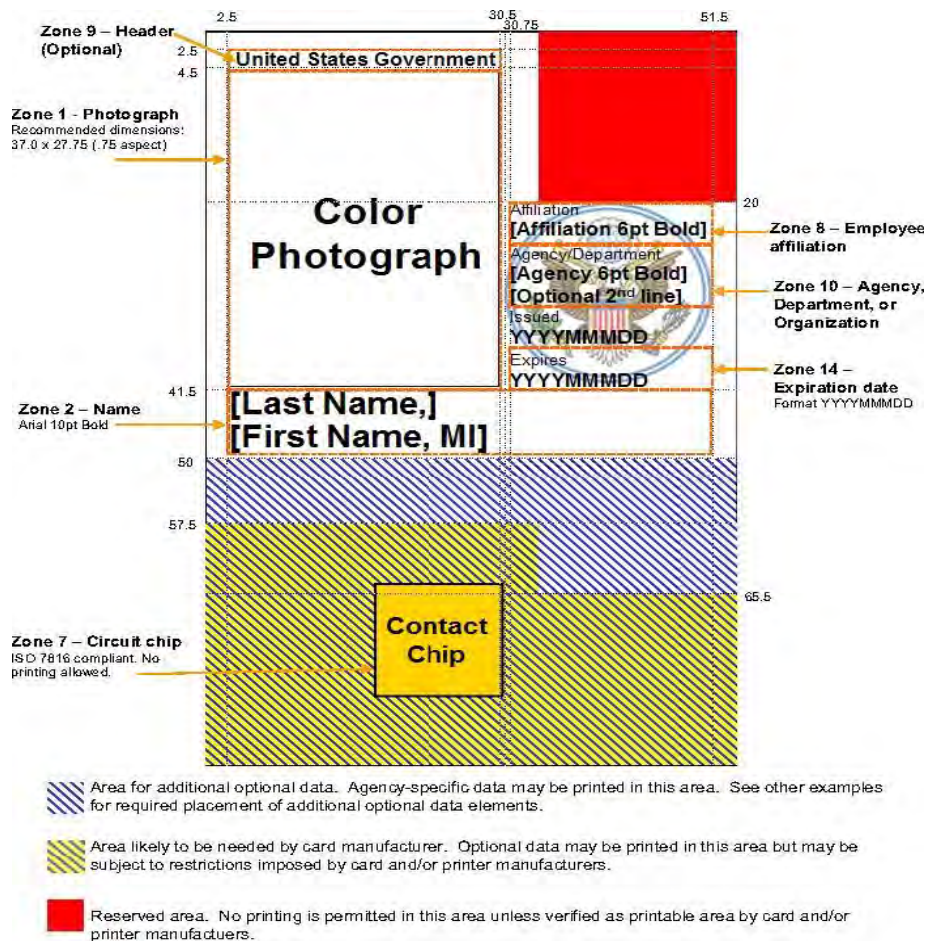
2.5

30.5

30.75

51.5

Zone 9 – Header (Optional)

2.5

4.5

United States Government

Zone 1 - Photograph
Recommended dimensions: 37.0 x 27.75 (.75 aspect)

Color Photograph

20

Affiliation
[Affiliation 6pt Bold]

Zone 8 – Employee affiliation

Agency/Department
[Agency 6pt Bold]
[Optional 2$^{nd}$ line]

Zone 10 – Agency, Department, or Organization

Issued
YYYYMMMDD

Expires
YYYYMMMDD

Zone 14 – Expiration date
Format YYYYMMMDD

41.5

Zone 2 – Name
Arial 10pt Bold

[Last Name,]
[First Name, MI]

50

57.5

65.5

Zone 7 – Circuit chip
ISO 7816 compliant. No printing allowed.

Contact Chip

Area for additional optional data. Agency-specific data may be printed in this area. See other examples for required placement of additional optional data elements.

Area likely to be needed by card manufacturer. Optional data may be printed in this area but may be subject to restrictions imposed by card and/or printer manufacturers.

Reserved area. No printing is permitted in this area unless verified as printable area by card and/or printer manufactuers.